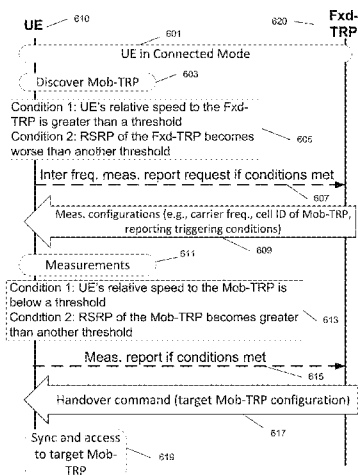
UE 610

620 Fxd-TRP

601

UE in Connected Mode

Discover Mob-TRP 603

Condition 1: UE's relative speed to the Fxd-TRP is greater than a threshold
Condition 2: RSRP of the Fxd-TRP becomes worse than another threshold 605

Inter freq. meas. report request if conditions met 607

Meas. configurations (e.g., carrier freq., cell ID of Mob-TRP, reporting triggering conditions) 609

611

Measurements

Condition 1: UE's relative speed to the Mob-TRP is below a threshold
Condition 2: RSRP of the Mob-TRP becomes greater than another threshold 613

Meas. report if conditions met 615

Handover command (target Mob-TRP configuration) 617

Sync and access to target Mob-TRP 619